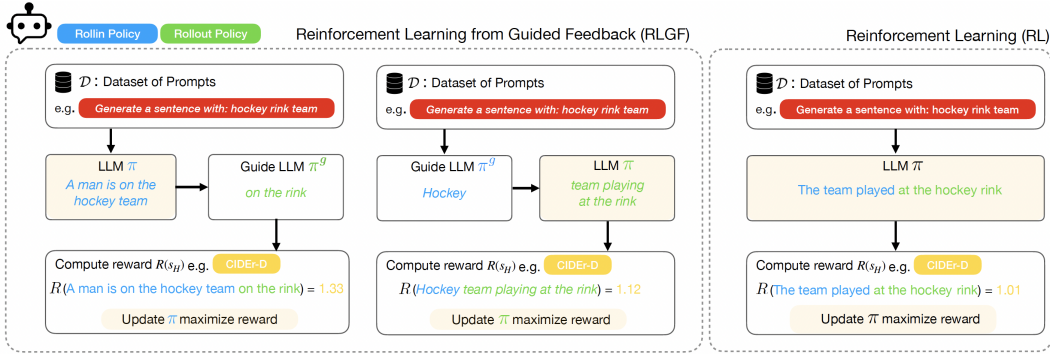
Rollin Policy Rollout Policy

Reinforcement Learning from Guided Feedback (RLGF)

$\mathcal{D}$ : Dataset of Prompts
e.g. Generate a sentence with: hockey rink team

LLM $\pi$
A man is on the hockey team

Guide LLM $\pi^g$
on the rink

Compute reward $R(s_H)$ e.g. CIDEr-D
$R$(A man is on the hockey team on the rink) = 1.33
Update $\pi$ maximize reward

$\mathcal{D}$ : Dataset of Prompts
e.g. Generate a sentence with: hockey rink team

Guide LLM $\pi^g$
Hockey

LLM $\pi$
team playing at the rink

Compute reward $R(s_H)$ e.g. CIDEr-D
$R$(Hockey team playing at the rink) = 1.12
Update $\pi$ maximize reward

Reinforcement Learning (RL)

$\mathcal{D}$ : Dataset of Prompts
e.g. Generate a sentence with: hockey rink team

LLM $\pi$
The team played at the hockey rink

Compute reward $R(s_H)$ e.g. CIDEr-D
$R$(The team played at the hockey rink) = 1.01
Update $\pi$ maximize reward